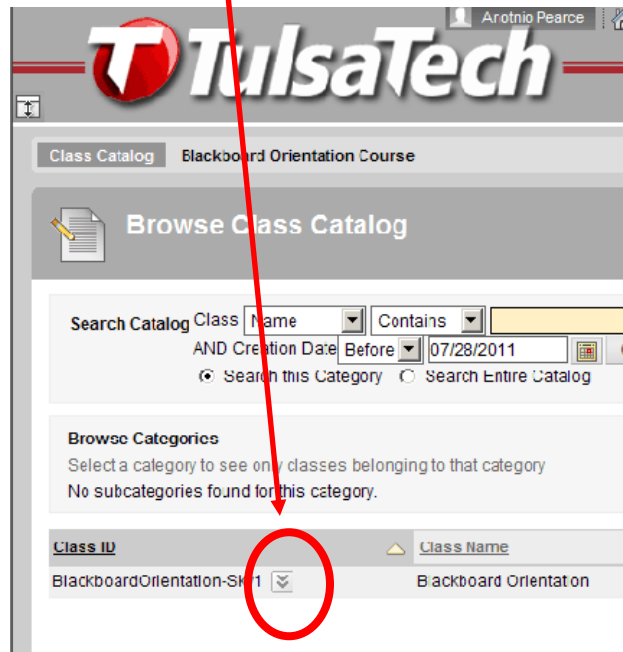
Arotnio Pearce

TulsaTech

Class Catalog Blackboard Orientation Course

Browse Class Catalog

Search Catalog Class Name Contains
AND Creation Date Before 07/28/2011
Search this Category Search Entire Catalog

Browse Categories
Select a category to see only classes belonging to that category
No subcategories found for this category.

| Class ID | Class Name |
|---|---|
| BlackboardOrientation-SK1 | Blackboard Orientation |